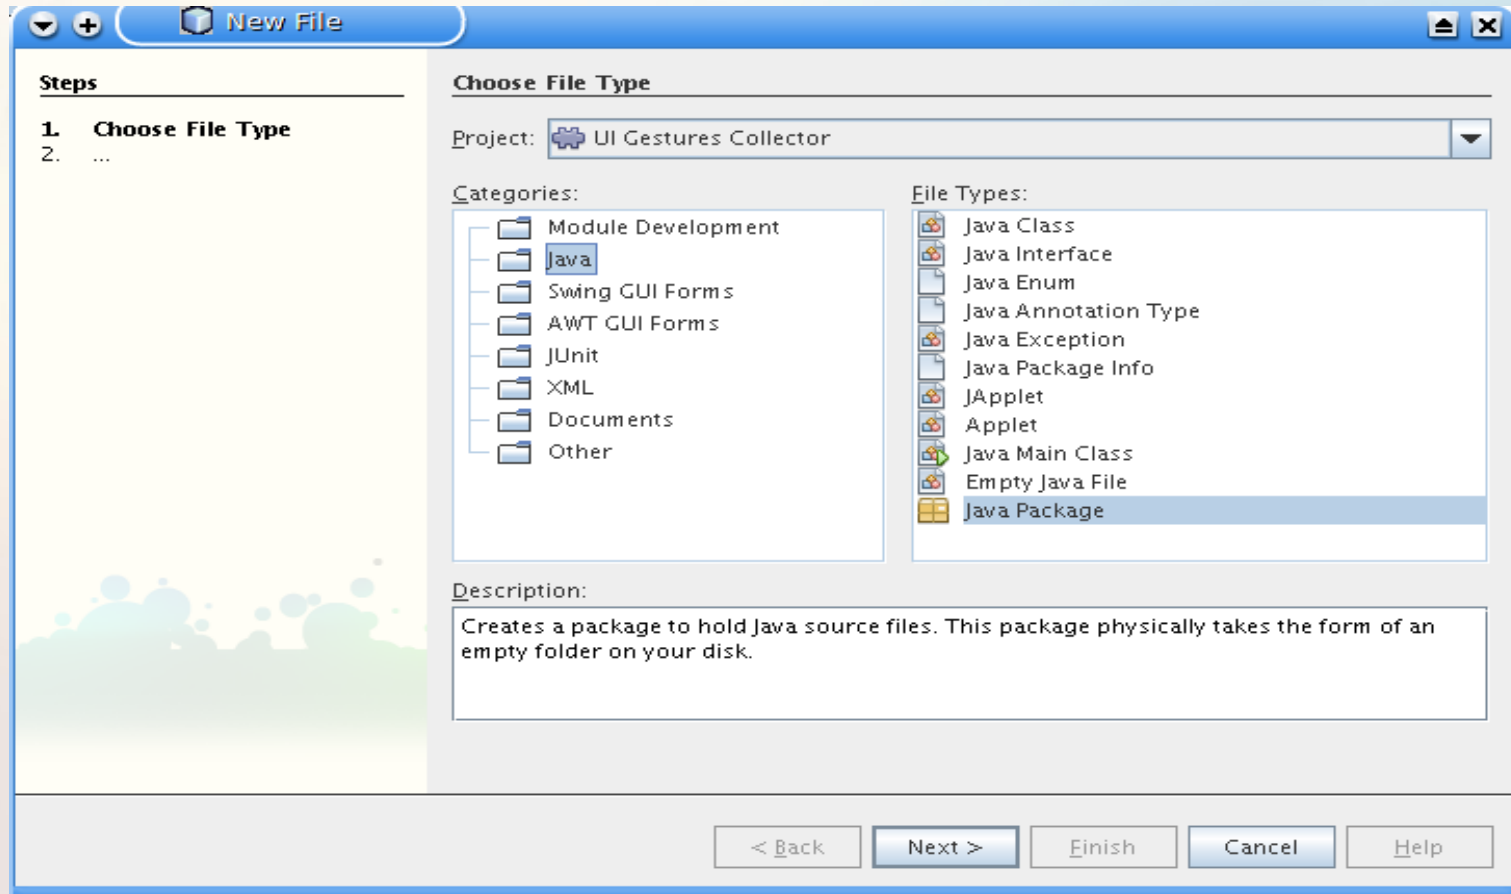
New File

Steps

1. Choose File Type
2. ...

Choose File Type

Project: UI Gestures Collector

Categories:

Module Development
Java
Swing GUI Forms
AWT GUI Forms
JUnit
XML
Documents
Other

File Types:

Java Class
Java Interface
Java Enum
Java Annotation Type
Java Exception
Java Package Info
JApplet
Applet
Java Main Class
Empty Java File
Java Package

Description:

Creates a package to hold Java source files. This package physically takes the form of an empty folder on your disk.

< Back
Next >
Finish
Cancel
Help